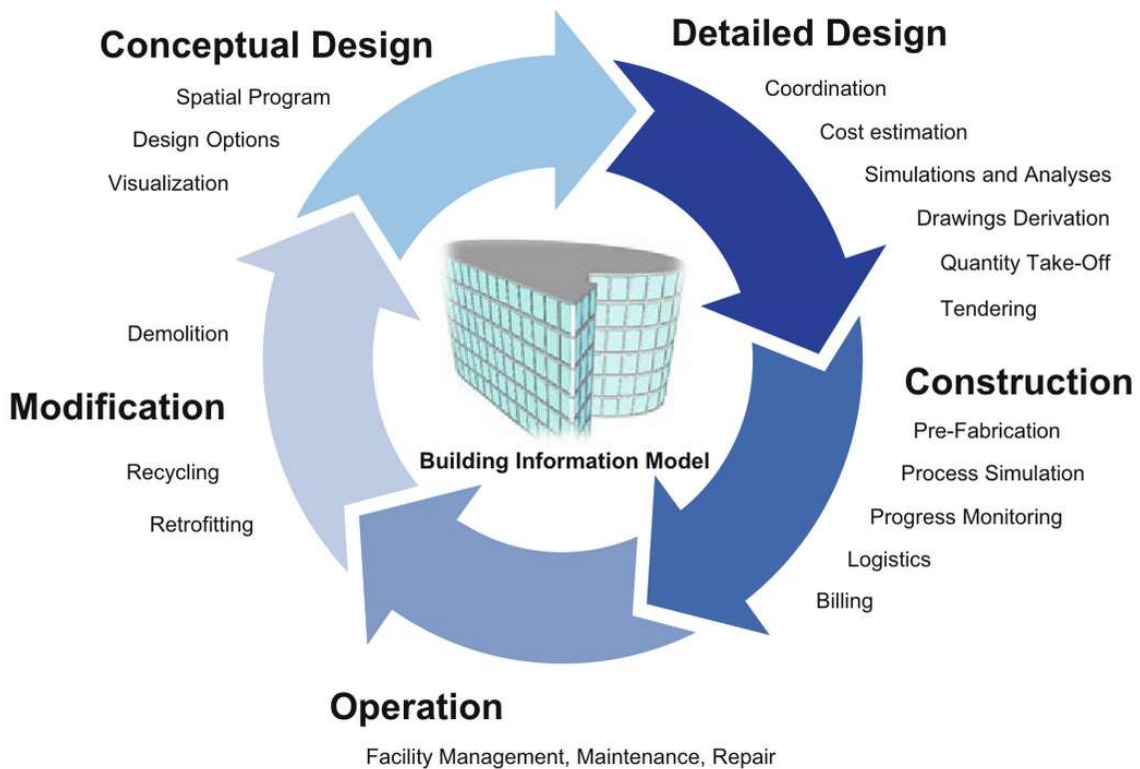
Conceptual Design

Spatial Program

Design Options

Visualization

Detailed Design

Coordination

Cost estimation

Simulations and Analyses

Drawings Derivation

Quantity Take-Off

Tendering

Construction

Pre-Fabrication

Process Simulation

Progress Monitoring

Logistics

Billing

Operation

Facility Management, Maintenance, Repair

Modification

Demolition

Recycling

Retrofitting

Building Information Model